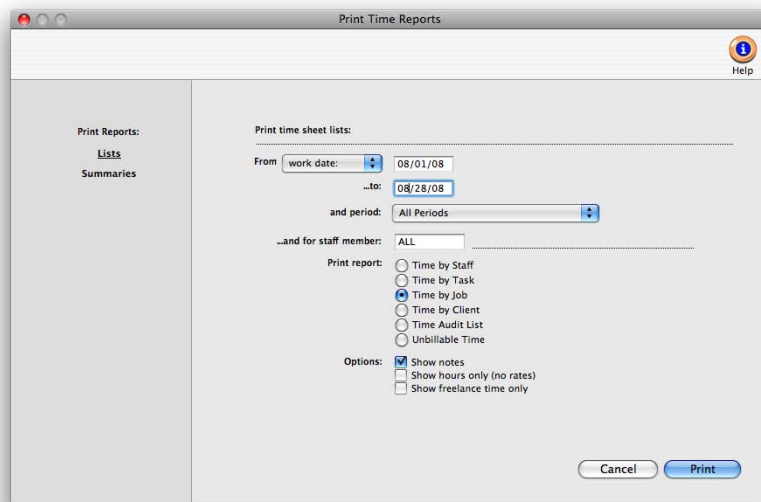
Print Time Reports

Help

Print Reports:
Lists
Summaries

Print time sheet lists:

From work date: 08/01/08

...to: 08/28/08

and period: All Periods

...and for staff member: ALL

Print report:
Time by Staff
Time by Task
Time by Job
Time by Client
Time Audit List
Unbillable Time

Options:
Show notes
Show hours only (no rates)
Show freelance time only

Cancel Print